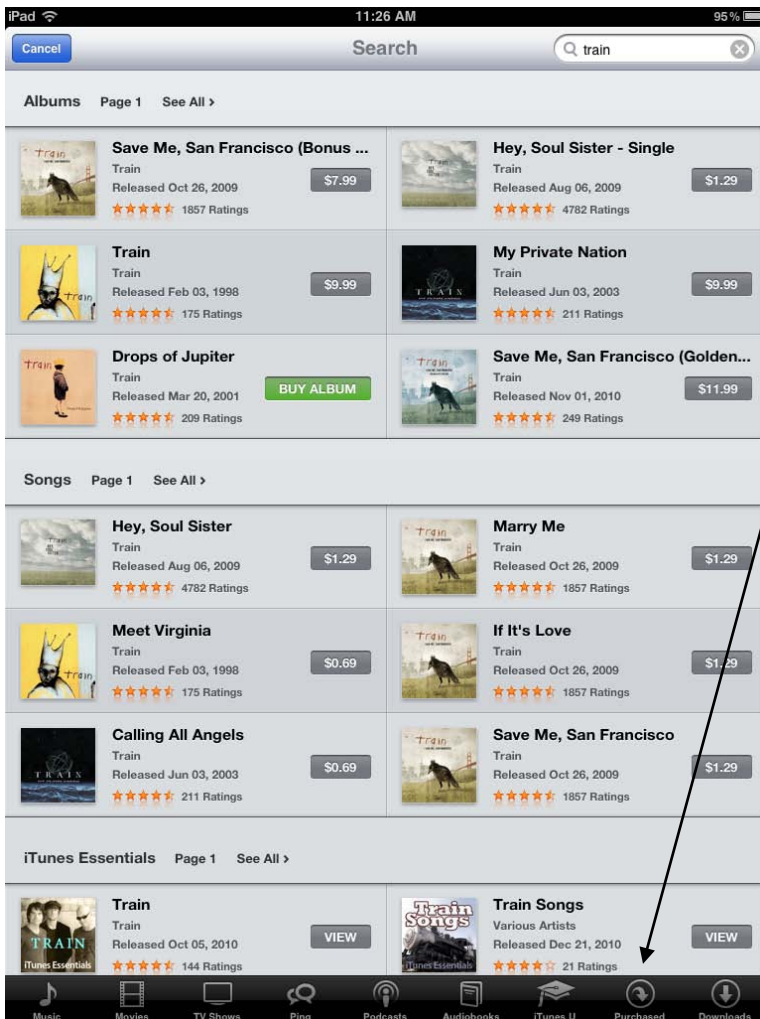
iPad 11:26 AM 95%

Cancel Search train

Albums Page 1 See All >

Save Me, San Francisco (Bonus ...
Train
Released Oct 26, 2009
1857 Ratings
$7.99

Hey, Soul Sister - Single
Train
Released Aug 06, 2009
4782 Ratings
$1.29

Train
Train
Released Feb 03, 1998
175 Ratings
$9.99

My Private Nation
Train
Released Jun 03, 2003
211 Ratings
$9.99

Drops of Jupiter
Train
Released Mar 20, 2001
209 Ratings
BUY ALBUM

Save Me, San Francisco (Golden...
Train
Released Nov 01, 2010
249 Ratings
$11.99

Songs Page 1 See All >

Hey, Soul Sister
Train
Released Aug 06, 2009
4782 Ratings
$1.29

Marry Me
Train
Released Oct 26, 2009
1857 Ratings
$1.29

Meet Virginia
Train
Released Feb 03, 1998
175 Ratings
$0.69

If It's Love
Train
Released Oct 26, 2009
1857 Ratings
$1.29

Calling All Angels
Train
Released Jun 03, 2003
211 Ratings
$0.69

Save Me, San Francisco
Train
Released Oct 26, 2009
1857 Ratings
$1.29

iTunes Essentials Page 1 See All >

Train
Train
Released Oct 05, 2010
144 Ratings
VIEW

Train Songs
Various Artists
Released Dec 21, 2010
21 Ratings
VIEW

Music Movies TV Shows Ping Podcasts Audiobooks iTunes U Purchased Downloads